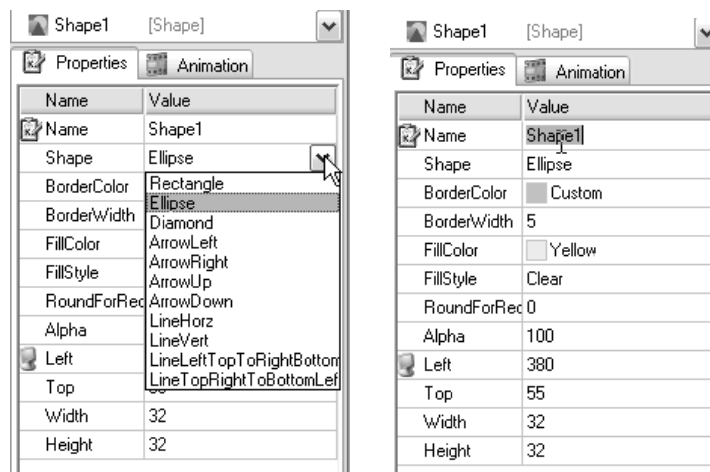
Shape1 [Shape]

Properties | Animation

| Name | Value |
|---|---|
| Name | Shape1 |
| Shape | Ellipse |
| BorderColor | Rectangle |
| BorderWidth | Ellipse |
| FillColor | Diamond |
| FillStyle | ArrowLeft |
| RoundForRec | ArrowRight |
| Alpha | ArrowUp |
| Left | ArrowDown |
| Top | LineHorz |
| Width | 32 |
| Height | 32 |

Rectangle
Ellipse
Diamond
ArrowLeft
ArrowRight
ArrowUp
ArrowDown
LineHorz
LineVert
LineLeftTopToRightBottom
LineTopRightToBottomLef

Shape1 [Shape]

Properties | Animation

| Name | Value |
|---|---|
| Name | Shape1 |
| Shape | Ellipse |
| BorderColor | Custom |
| BorderWidth | 5 |
| FillColor | Yellow |
| FillStyle | Clear |
| RoundForRec | 0 |
| Alpha | 100 |
| Left | 380 |
| Top | 55 |
| Width | 32 |
| Height | 32 |